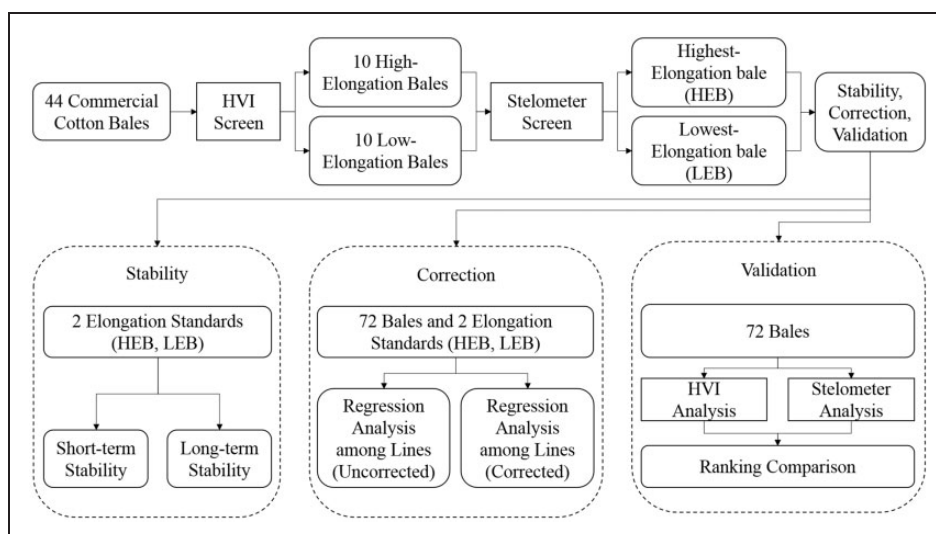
44 Commercial Cotton Bales

HVI Screen

10 High-Elongation Bales

10 Low-Elongation Bales

Stelometer Screen

Highest-Elongation bale (HEB)

Lowest-Elongation bale (LEB)

Stability, Correction, Validation

Stability

2 Elongation Standards (HEB, LEB)

Short-term Stability

Long-term Stability

Correction

72 Bales and 2 Elongation Standards (HEB, LEB)

Regression Analysis among Lines (Uncorrected)

Regression Analysis among Lines (Corrected)

Validation

72 Bales

HVI Analysis

Stelometer Analysis

Ranking Comparison